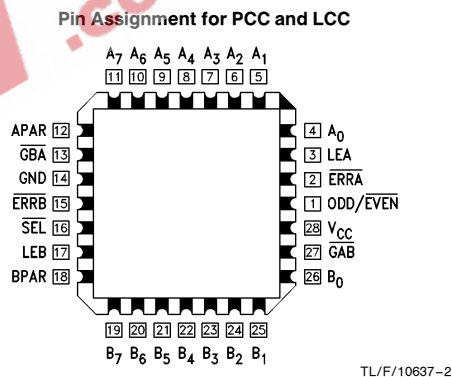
Pin Assignment for PCC and LCC

$A_7$ $A_6$ $A_5$ $A_4$ $A_3$ $A_2$ $A_1$
11 10 9 8 7 6 5

APAR 12
$\overline{GBA}$ 13
GND 14
$\overline{ERRB}$ 15
$\overline{SEL}$ 16
LEB 17
BPAR 18

4 $A_0$
3 LEA
2 $\overline{ERRA}$
1 ODD/$\overline{EVEN}$
28 $V_{CC}$
27 $\overline{GAB}$
26 $B_0$

19 20 21 22 23 24 25
$B_7$ $B_6$ $B_5$ $B_4$ $B_3$ $B_2$ $B_1$

TL/F/10637–2